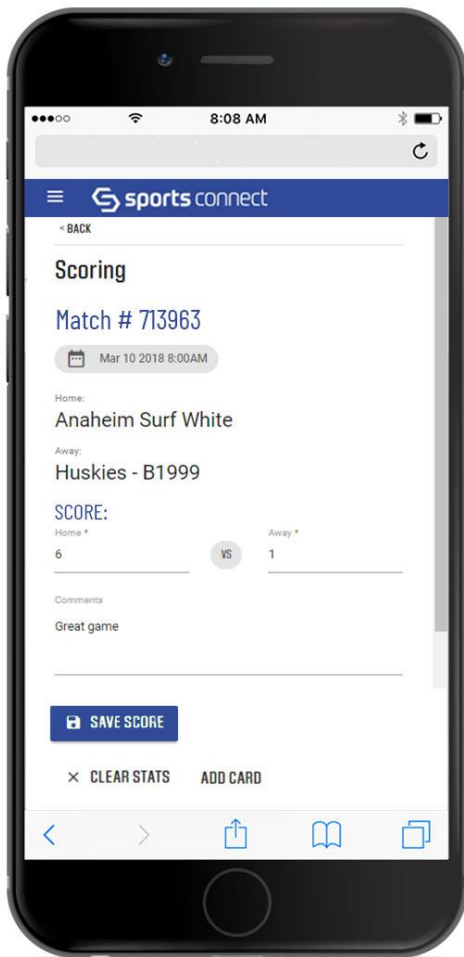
8:08 AM

sports connect

< BACK

Scoring

Match # 713963

Mar 10 2018 8:00AM

Home:

Anaheim Surf White

Away:

Huskies - B1999

SCORE:

Home *

6

VS

Away *

1

Comments

Great game

SAVE SCORE

× CLEAR STATS

ADD CARD